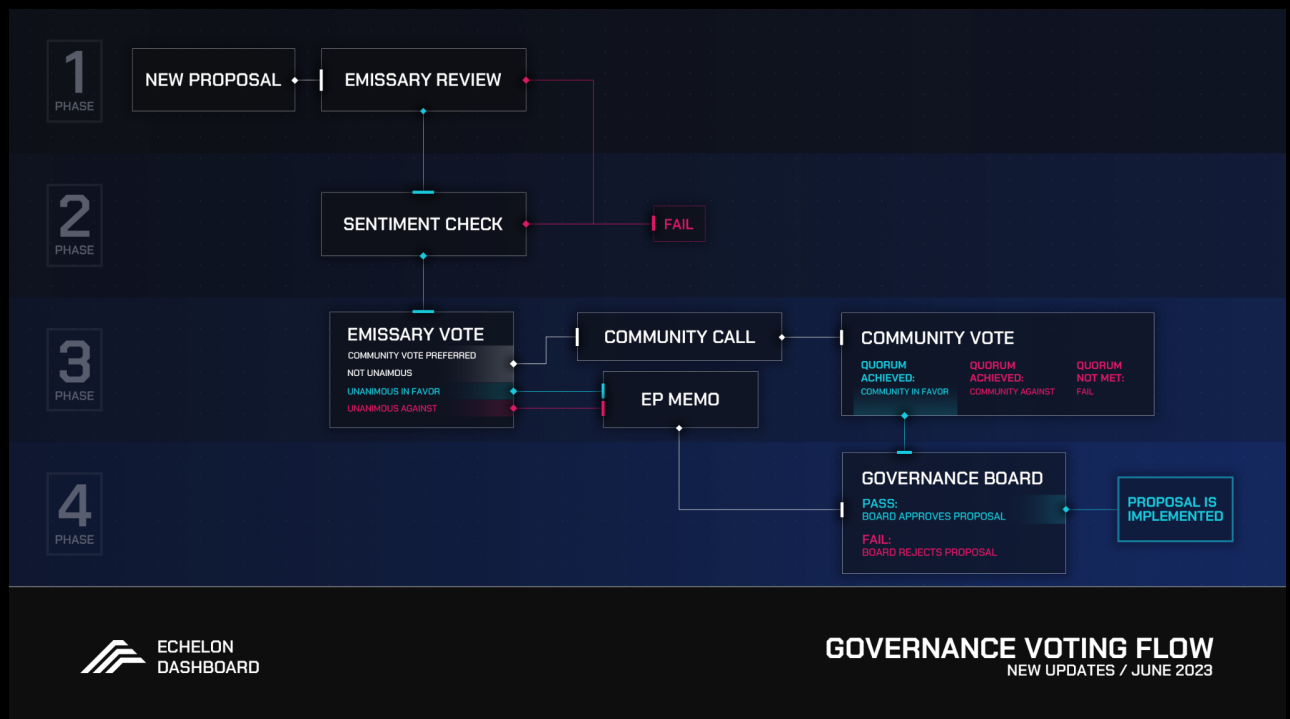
1
PHASE

NEW PROPOSAL

EMISSARY REVIEW

2
PHASE

SENTIMENT CHECK

FAIL

3
PHASE

EMISSARY VOTE
COMMUNITY VOTE PREFERRED
NOT UNAIMOUS
UNANIMOUS IN FAVOR
UNANIMOUS AGAINST

COMMUNITY CALL

EP MEMO

COMMUNITY VOTE
QUORUM ACHIEVED:
COMMUNITY IN FAVOR
QUORUM ACHIEVED:
COMMUNITY AGAINST
QUORUM NOT MET:
FAIL

4
PHASE

GOVERNANCE BOARD
PASS:
BOARD APPROVES PROPOSAL
FAIL:
BOARD REJECTS PROPOSAL

PROPOSAL IS IMPLEMENTED

ECHELON
DASHBOARD

GOVERNANCE VOTING FLOW
NEW UPDATES / JUNE 2023